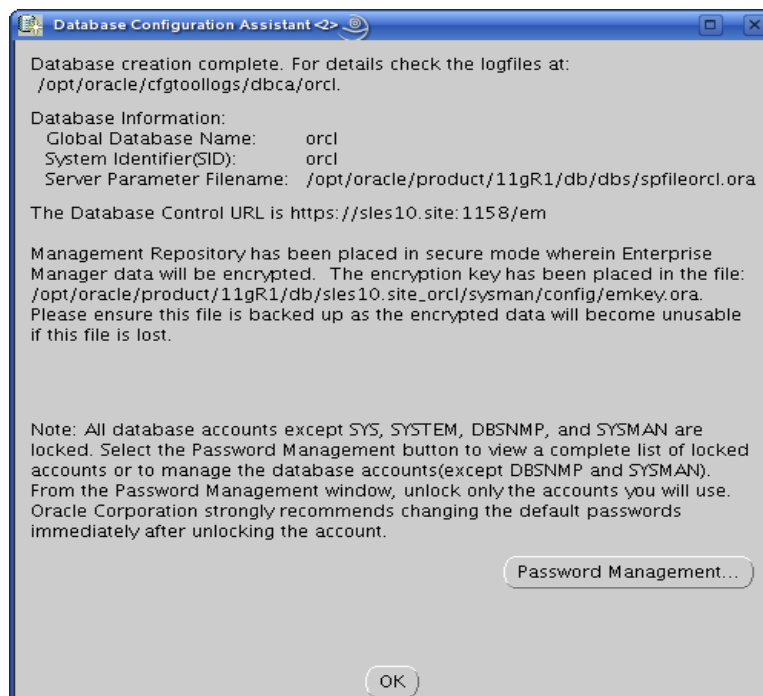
Database Configuration Assistant <2>

Database creation complete. For details check the logfiles at: /opt/oracle/cfgtoollogs/dbca/orcl.

Database Information:
Global Database Name: orcl
System Identifier(SID): orcl
Server Parameter Filename: /opt/oracle/product/11gR1/db/dbs/spfileorcl.ora

The Database Control URL is https://sles10.site:1158/em

Management Repository has been placed in secure mode wherein Enterprise Manager data will be encrypted. The encryption key has been placed in the file: /opt/oracle/product/11gR1/db/sles10.site_orcl/sysman/config/emkey.ora. Please ensure this file is backed up as the encrypted data will become unusable if this file is lost.

Note: All database accounts except SYS, SYSTEM, DBSNMP, and SYSMAN are locked. Select the Password Management button to view a complete list of locked accounts or to manage the database accounts(except DBSNMP and SYSMAN). From the Password Management window, unlock only the accounts you will use. Oracle Corporation strongly recommends changing the default passwords immediately after unlocking the account.

Password Management...

OK